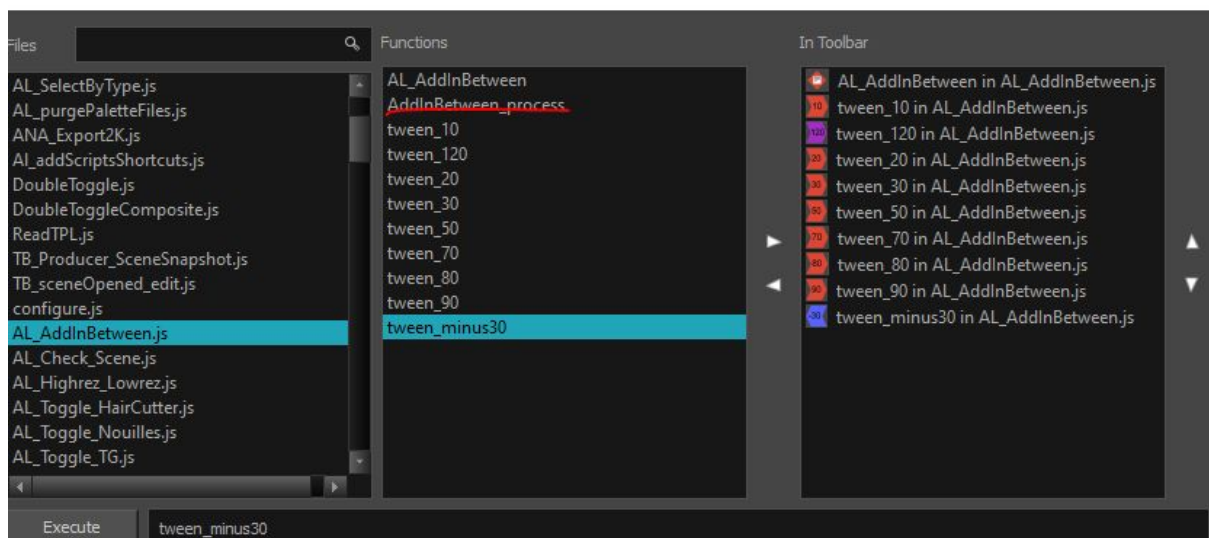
Files

AL_SelectByType.js
AL_purgePaletteFiles.js
ANA_Export2K.js
Al_addScriptsShortcuts.js
DoubleToggle.js
DoubleToggleComposite.js
ReadTPL.js
TB_Producer_SceneSnapshot.js
TB_sceneOpened_edit.js
configure.js
AL_AddInBetween.js
AL_Check_Scene.js
AL_Highrez_Lowrez.js
AL_Toggle_HairCutter.js
AL_Toggle_Nouilles.js
AL_Toggle_TG.js

Functions

AL_AddInBetween
AddInBetween_process
tween_10
tween_120
tween_20
tween_30
tween_50
tween_70
tween_80
tween_90
tween_minus30

In Toolbar

AL_AddInBetween in AL_AddInBetween.js
10 tween_10 in AL_AddInBetween.js
120 tween_120 in AL_AddInBetween.js
20 tween_20 in AL_AddInBetween.js
30 tween_30 in AL_AddInBetween.js
50 tween_50 in AL_AddInBetween.js
70 tween_70 in AL_AddInBetween.js
80 tween_80 in AL_AddInBetween.js
90 tween_90 in AL_AddInBetween.js
-30 tween_minus30 in AL_AddInBetween.js

Execute tween_minus30